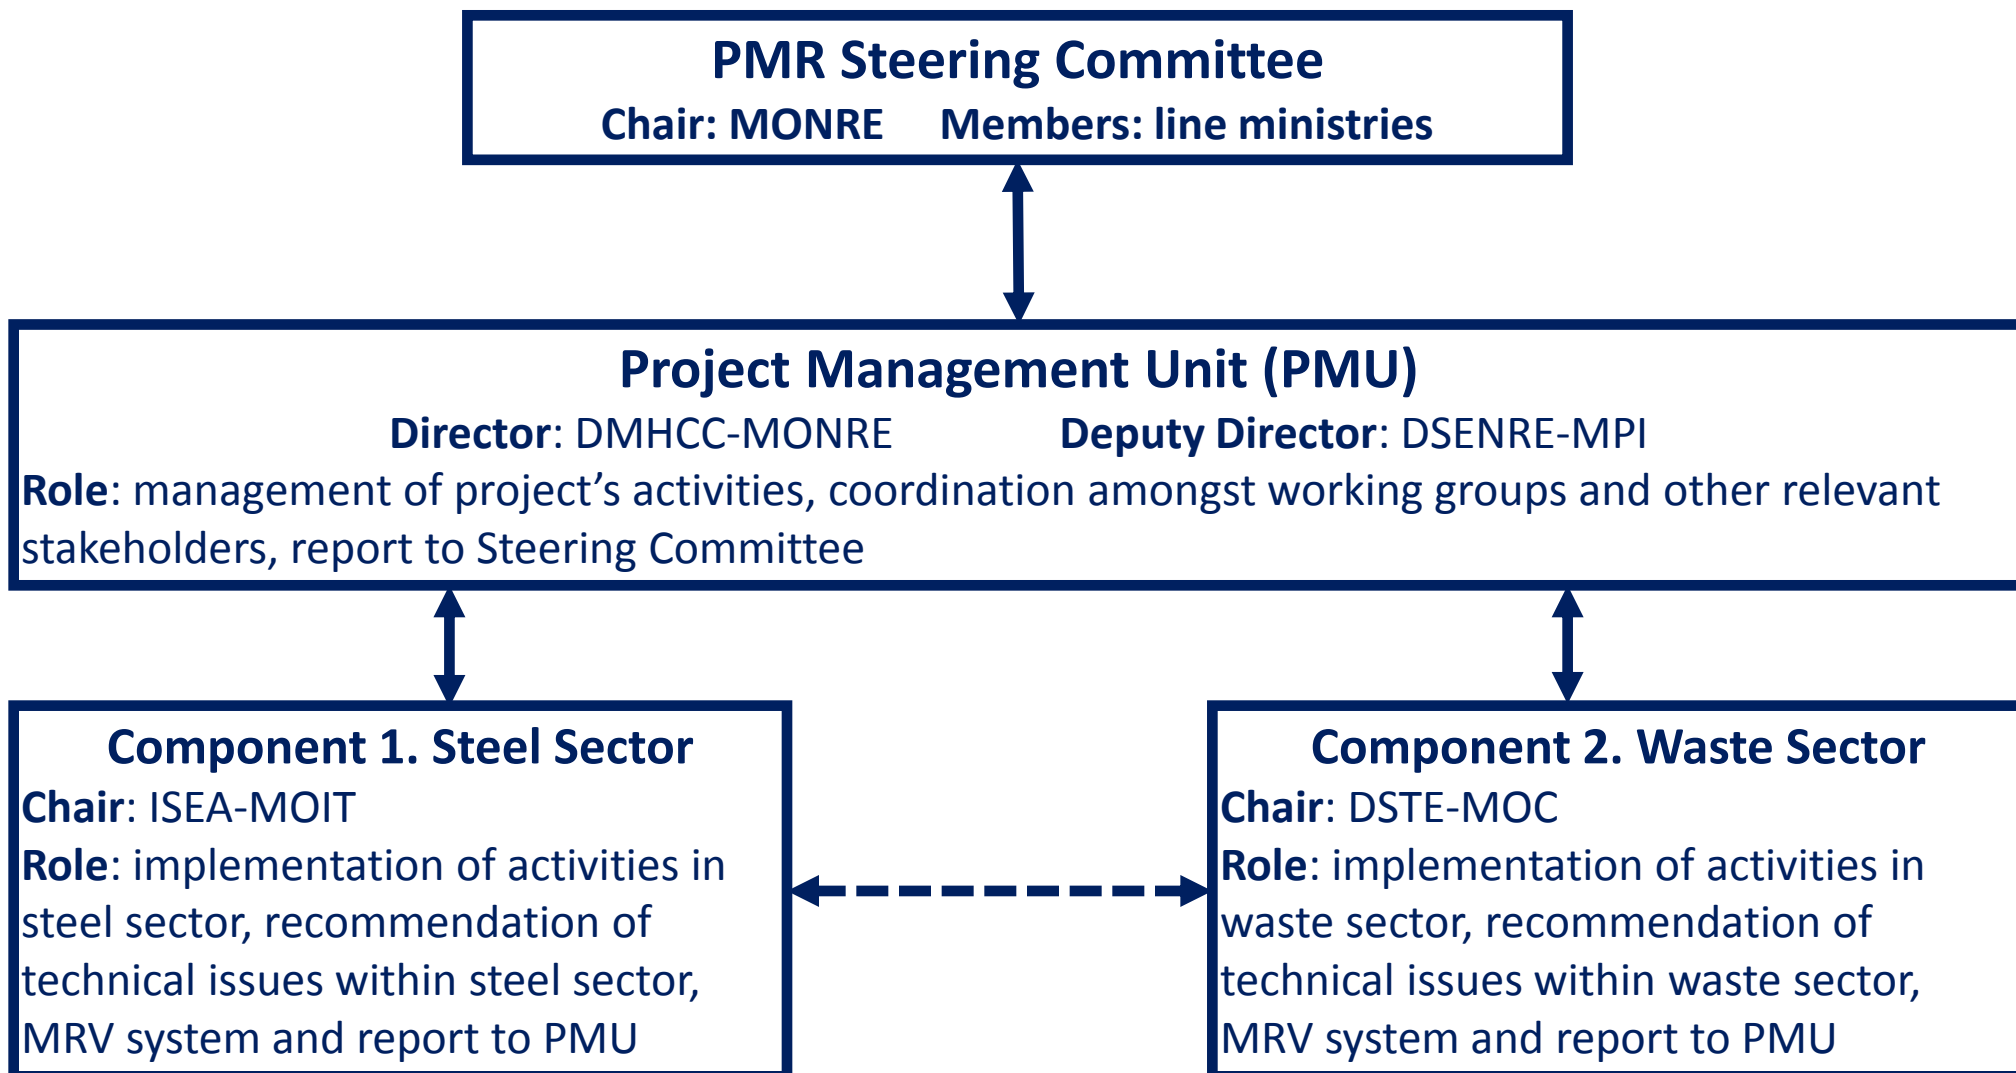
PMR Steering Committee
Chair: MONRE Members: line ministries

Project Management Unit (PMU)
Director: DMHCC-MONRE Deputy Director: DSENRE-MPI
Role: management of project’s activities, coordination amongst working groups and other relevant stakeholders, report to Steering Committee

Component 1. Steel Sector
Chair: ISEA-MOIT
Role: implementation of activities in steel sector, recommendation of technical issues within steel sector, MRV system and report to PMU

Component 2. Waste Sector
Chair: DSTE-MOC
Role: implementation of activities in waste sector, recommendation of technical issues within waste sector, MRV system and report to PMU